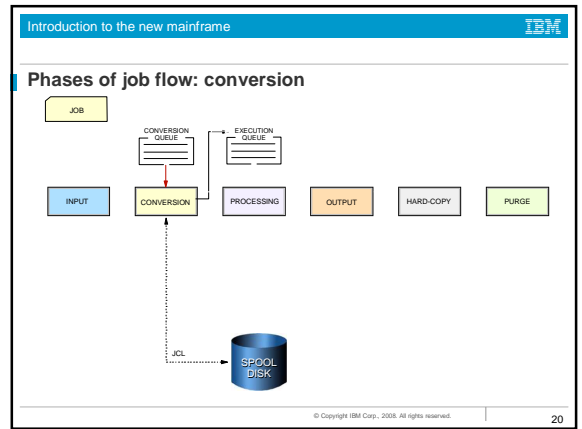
Introduction to the new mainframe

IBM

Phases of job flow: conversion

JOB

CONVERSION QUEUE

EXECUTION QUEUE

INPUT

CONVERSION

PROCESSING

OUTPUT

HARD-COPY

PURGE

JCL

SPOOL DISK

© Copyright IBM Corp., 2008. All rights reserved.

20